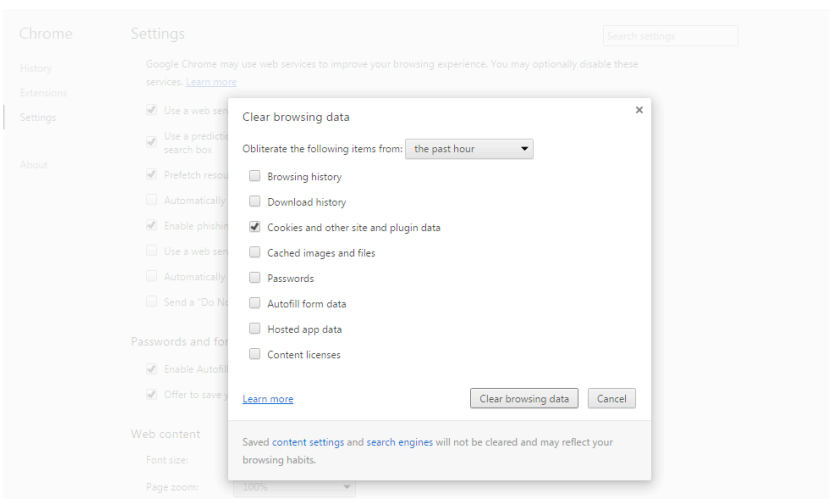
Chrome

History

Extensions

Settings

About

Settings

Search settings

Google Chrome may use web services to improve your browsing experience. You may optionally disable these services. Learn more

Use a web ser

Use a predicti search box

Prefetch resou

Automatically

Enable phishi

Use a web ser

Automatically

Send a "Do No

Passwords and for

Enable Autofil

Offer to save y

Web content

Font size:

Page zoom: 100%

Clear browsing data

×

Obliterate the following items from: the past hour

Browsing history

Download history

Cookies and other site and plugin data

Cached images and files

Passwords

Autofill form data

Hosted app data

Content licenses

Learn more

Clear browsing data

Cancel

Saved content settings and search engines will not be cleared and may reflect your browsing habits.